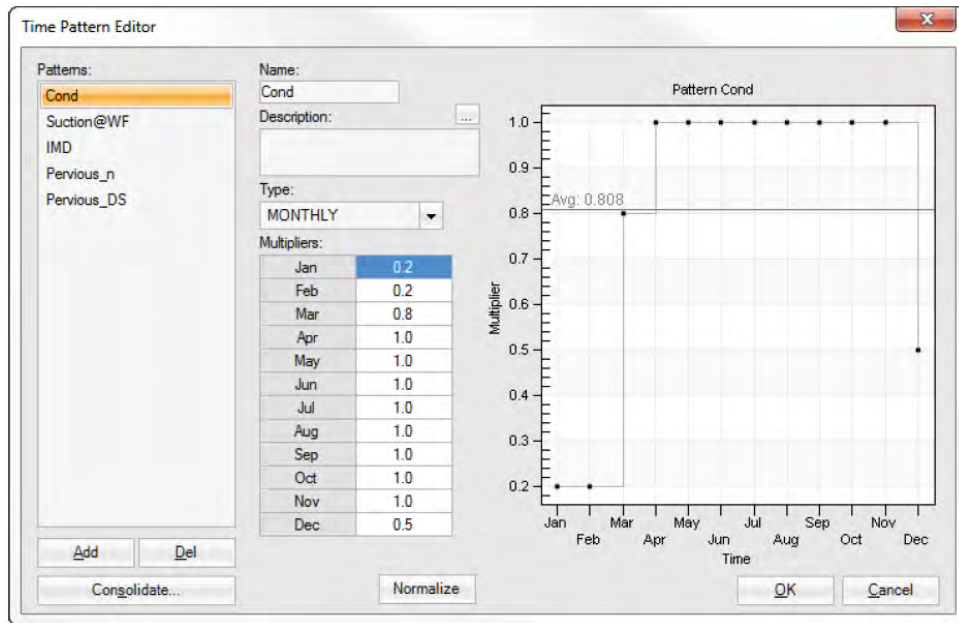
Time Pattern Editor

Patterns:
Cond
Suction@WF
IMD
Pervious_n
Pervious_DS

Add
Del
Consolidate...

Name:
Cond
Description:
...

Type:
MONTHLY

Multipliers:

| | |
|---|---|
| Jan | 0.2 |
| Feb | 0.2 |
| Mar | 0.8 |
| Apr | 1.0 |
| May | 1.0 |
| Jun | 1.0 |
| Jul | 1.0 |
| Aug | 1.0 |
| Sep | 1.0 |
| Oct | 1.0 |
| Nov | 1.0 |
| Dec | 0.5 |

Normalize

Pattern Cond
1.0
0.9
Avg: 0.808
0.8
0.7
0.6
0.5
0.4
0.3
0.2
Multiplier
Jan Feb Mar Apr May Jun Jul Aug Sep Oct Nov Dec
Time

OK
Cancel